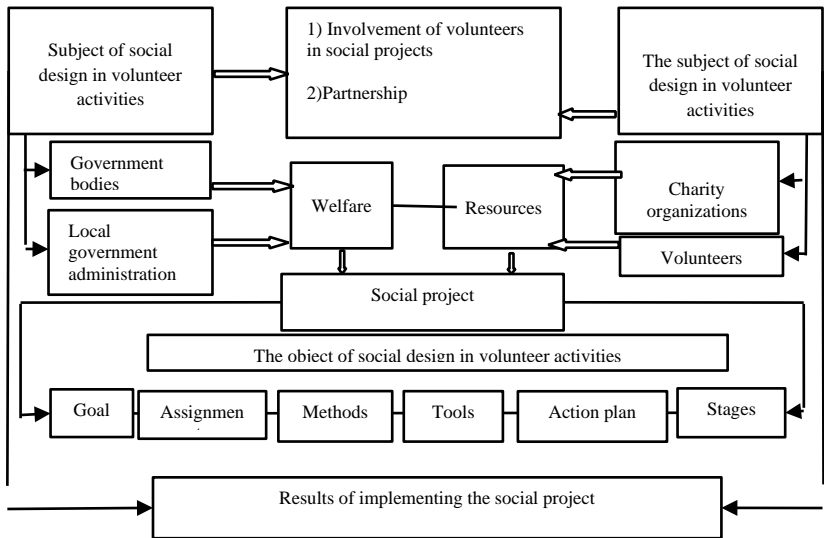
Subject of social design in volunteer activities

1) Involvement of volunteers in social projects

2)Partnership

The subject of social design in volunteer activities

Government bodies

Local government administration

Welfare

Resources

Charity organizations

Volunteers

Social project

The object of social design in volunteer activities

Goal

Assignmen

Methods

Tools

Action plan

Stages

Results of implementing the social project